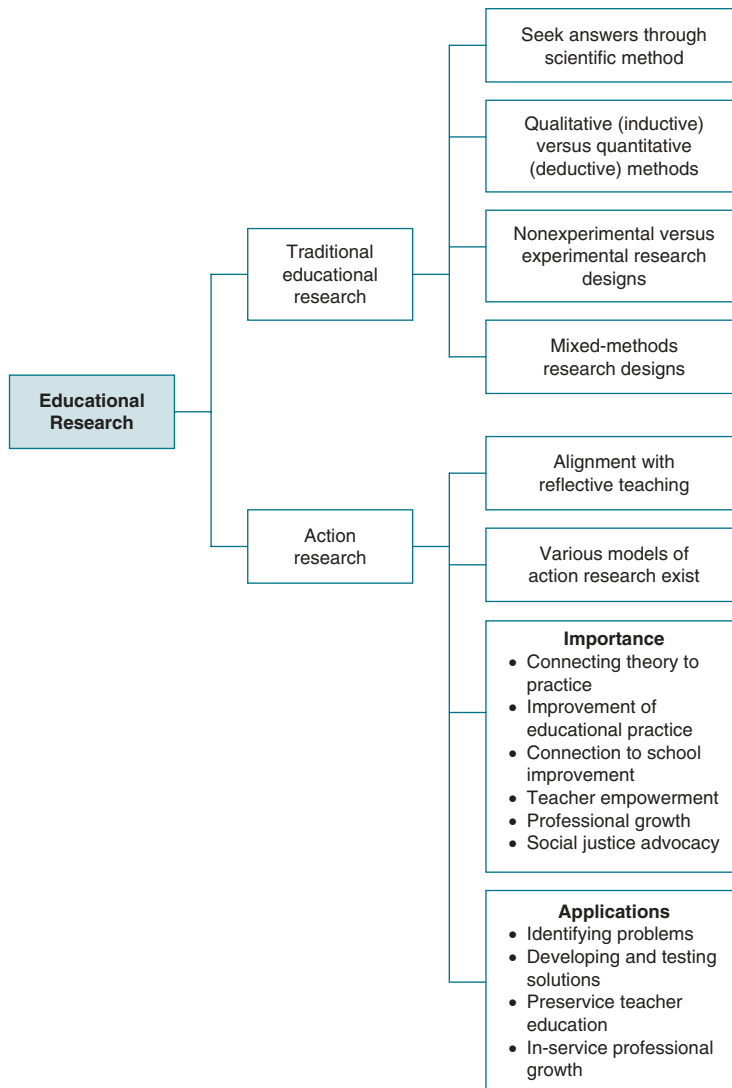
Educational Research

Traditional educational research

Seek answers through scientific method

Qualitative (inductive) versus quantitative (deductive) methods

Nonexperimental versus experimental research designs

Mixed-methods research designs

Action research

Alignment with reflective teaching

Various models of action research exist

Importance
• Connecting theory to practice
• Improvement of educational practice
• Connection to school improvement
• Teacher empowerment
• Professional growth
• Social justice advocacy

Applications
• Identifying problems
• Developing and testing solutions
• Preservice teacher education
• In-service professional growth